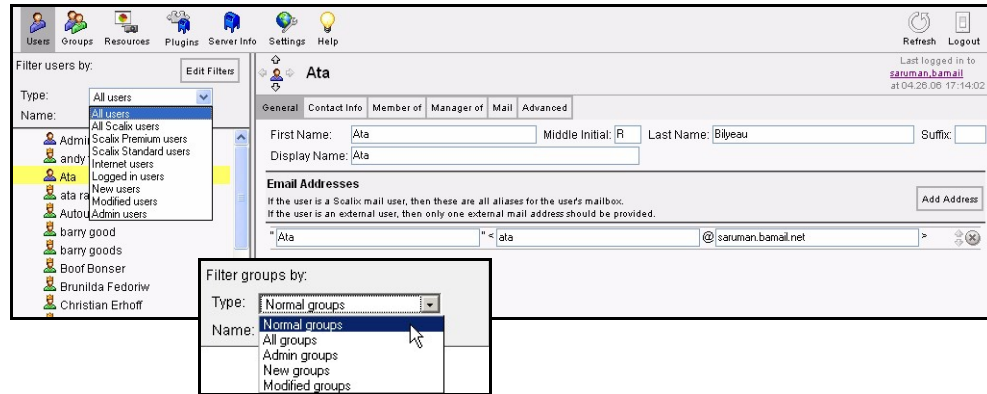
Users Groups Resources Plugins Server Info Settings Help

Refresh Logout

Filter users by:

Edit Filters

Type: All users

Name:

All users
All Scalix users
Scalix Premium users
Scalix Standard users
Internet users
Logged in users
New users
Modified users
Admin users

Admi
andy
Ata
ata ra
Autou
barry good
barry goods
Boof Bonser
Brunilda Fedoriw
Christian Erhoff

Ata

Last logged in to saruman.bamail at 04.26.06 17:14:02

General | Contact Info | Member of | Manager of | Mail | Advanced

First Name: Ata Middle Initial: R Last Name: Bilyeau Suffix:

Display Name: Ata

Email Addresses

If the user is a Scalix mail user, then these are all aliases for the user's mailbox.
If the user is an external user, then only one external mail address should be provided.

Add Address

" Ata " < ata @ saruman.bamail.net >

Filter groups by:

Type: Normal groups

Name:

Normal groups
All groups
Admin groups
New groups
Modified groups